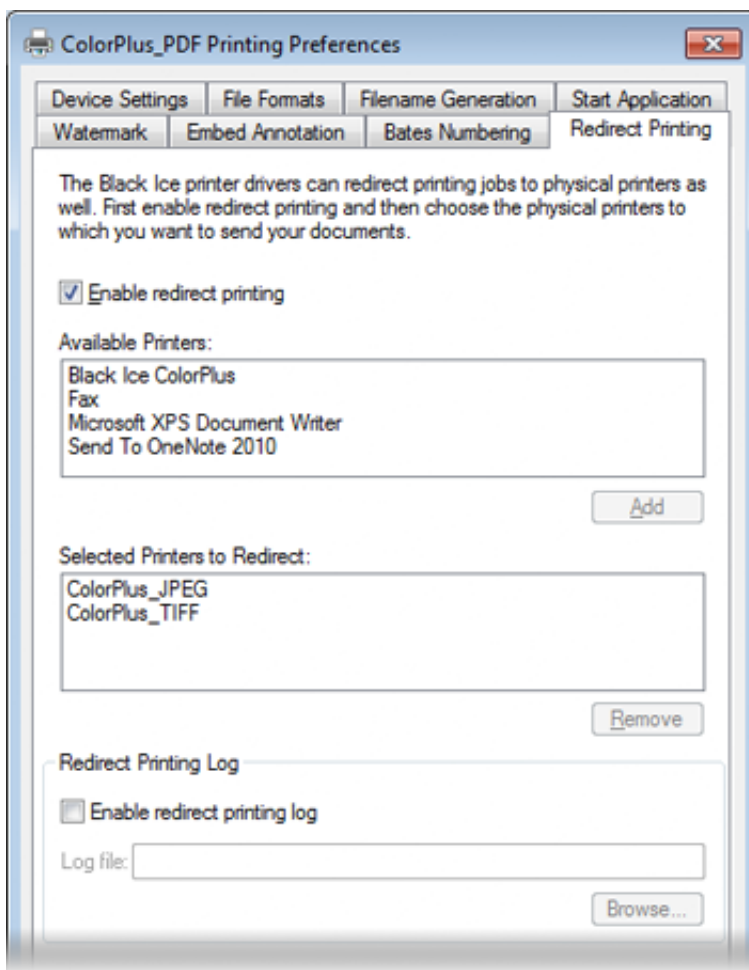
ColorPlus_PDF Printing Preferences

Device Settings | File Formats | Filename Generation | Start Application
Watermark | Embed Annotation | Bates Numbering | Redirect Printing

The Black Ice printer drivers can redirect printing jobs to physical printers as well. First enable redirect printing and then choose the physical printers to which you want to send your documents.

Enable redirect printing

Available Printers:

Black Ice ColorPlus
Fax
Microsoft XPS Document Writer
Send To OneNote 2010

Add

Selected Printers to Redirect:

ColorPlus_JPEG
ColorPlus_TIFF

Remove

Redirect Printing Log

Enable redirect printing log

Log file:

Browse...